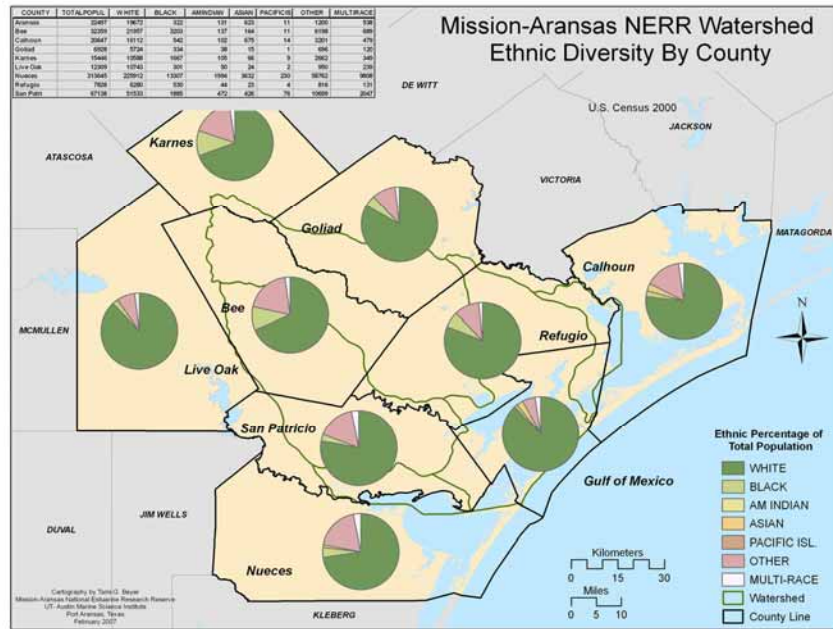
| COUNTY | TOTALPOPUL | WHITE | BLACK | AMINDIAN | ASIAN | PACIFICIS | OTHER | MULTIRACE |
|---|---|---|---|---|---|---|---|---|
| Aransas | 22497 | 19672 | 322 | 131 | 623 | 11 | 1200 | 538 |
| Bee | 32359 | 21957 | 3203 | 137 | 144 | 11 | 6198 | 689 |
| Calhoun | 20647 | 16112 | 542 | 102 | 675 | 14 | 2201 | 476 |
| Goliad | 6928 | 5734 | 334 | 38 | 15 | 1 | 686 | 120 |
| Karnes | 15446 | 10598 | 1667 | 105 | 66 | 9 | 2662 | 246 |
| Live Oak | 12309 | 10743 | 301 | 50 | 24 | 2 | 950 | 239 |
| Nueces | 313645 | 225912 | 13007 | 1594 | 3632 | 230 | 58762 | 9608 |
| Refugio | 7828 | 6280 | 530 | 44 | 23 | 4 | 816 | 131 |
| San Patri | 67138 | 51533 | 1665 | 472 | 436 | 76 | 10688 | 2047 |

Mission-Aransas NERR Watershed
Ethnic Diversity By County

U.S. Census 2000

DE WITT
JACKSON
ATASCOSA
Karnes
VICTORIA
Goliad
MATAGORDA
Calhoun
MCMULLEN
Bee
Refugio
Live Oak
N
San Patricio
Gulf of Mexico
DUVAL
JIM WELLS
Nueces
KLEBERG

Ethnic Percentage of Total Population
WHITE
BLACK
AM INDIAN
ASIAN
PACIFIC ISL.
OTHER
MULTI-RACE
Watershed
County Line

Kilometers
0 15 30
Miles
0 5 10

Cartography by Tami G. Beyer
Mission-Aransas National Estuarine Research Reserve
UT- Austin Marine Science Institute
Port Aransas, Texas
February 2007